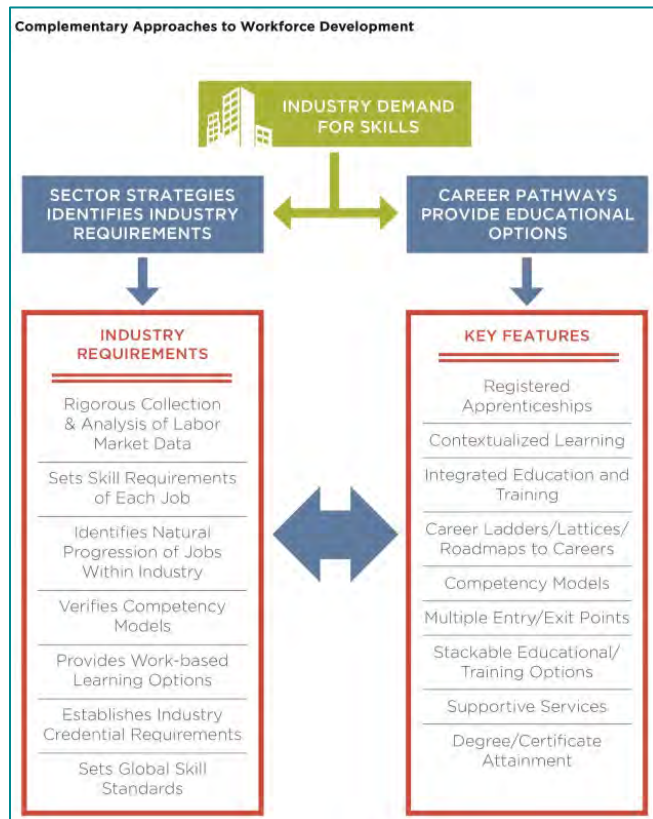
Complementary Approaches to Workforce Development

INDUSTRY DEMAND FOR SKILLS

SECTOR STRATEGIES IDENTIFIES INDUSTRY REQUIREMENTS

CAREER PATHWAYS PROVIDE EDUCATIONAL OPTIONS

INDUSTRY REQUIREMENTS

Rigorous Collection & Analysis of Labor Market Data

Sets Skill Requirements of Each Job

Identifies Natural Progression of Jobs Within Industry

Verifies Competency Models

Provides Work-based Learning Options

Establishes Industry Credential Requirements

Sets Global Skill Standards

KEY FEATURES

Registered Apprenticeships

Contextualized Learning

Integrated Education and Training

Career Ladders/Lattices/ Roadmaps to Careers

Competency Models

Multiple Entry/Exit Points

Stackable Educational/ Training Options

Supportive Services

Degree/Certificate Attainment